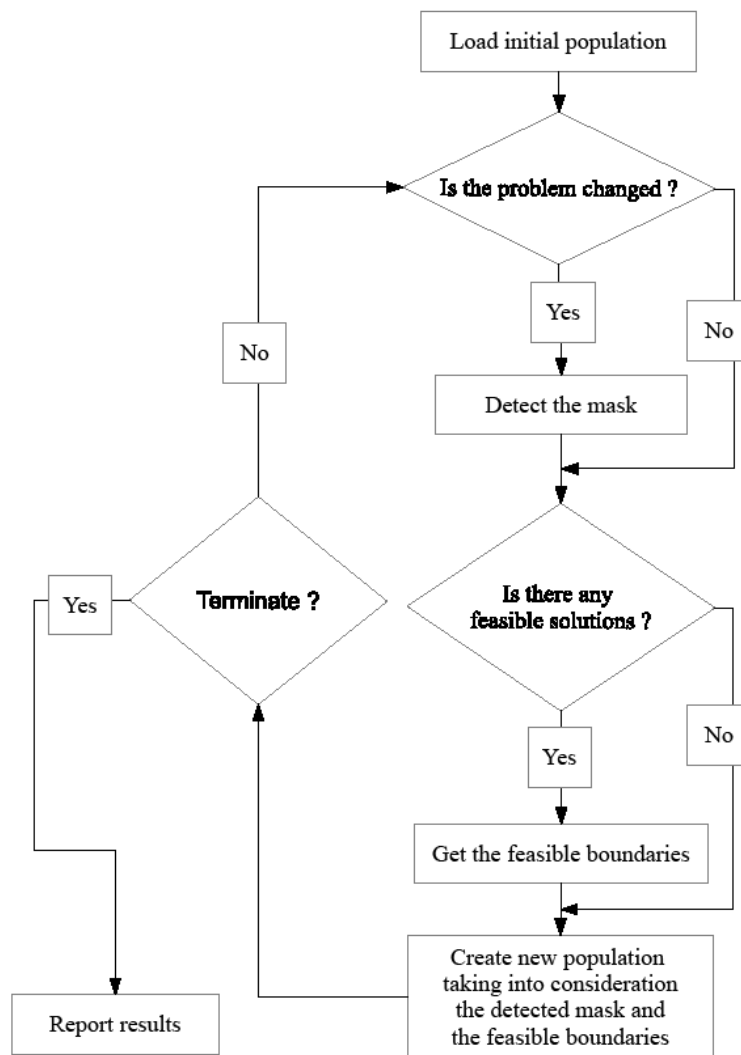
Load initial population

Is the problem changed ?

Yes

No

Detect the mask

No

Terminate ?

Yes

Is there any feasible solutions ?

Yes

No

Get the feasible boundaries

Create new population taking into consideration the detected mask and the feasible boundaries

Report results